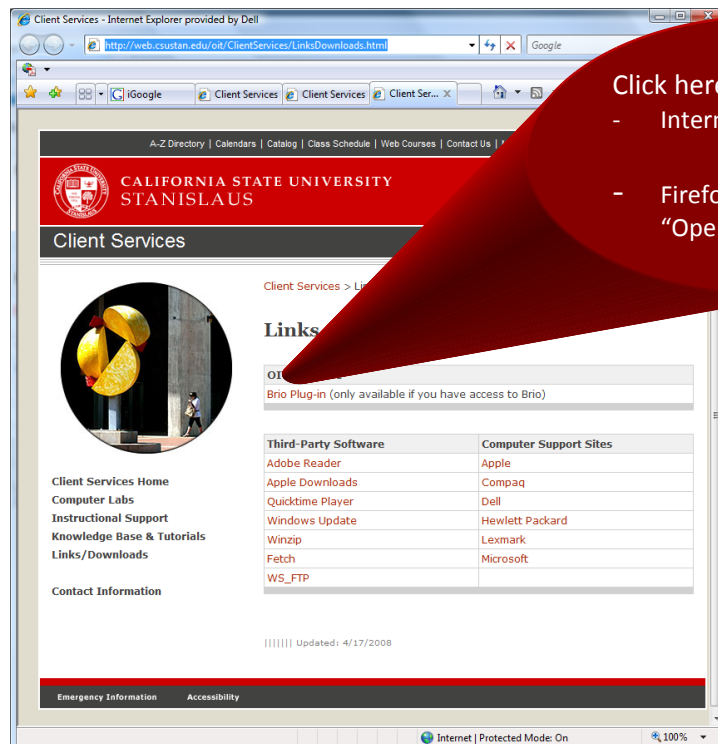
Client Services - Internet Explorer provided by Dell

http://web.csustan.edu/oit/ClientServices/LinksDownloads.html

Google

iGoogle | Client Services | Client Services | Client Ser...

A-Z Directory | Calendars | Catalog | Class Schedule | Web Courses | Contact Us |

CALIFORNIA STATE UNIVERSITY
STANISLAUS

Client Services

Client Services > Li

Links

OI

Brio Plug-in (only available if you have access to Brio)

| Third-Party Software | Computer Support Sites |
|---|---|
| Adobe Reader | Apple |
| Apple Downloads | Compaq |
| Quicktime Player | Dell |
| Windows Update | Hewlett Packard |
| Winzip | Lexmark |
| Fetch | Microsoft |
| WS_FTP | |

Client Services Home
Computer Labs
Instructional Support
Knowledge Base & Tutorials
Links/Downloads

Contact Information

||||||| Updated: 4/17/2008

Emergency Information Accessibility

Internet | Protected Mode: On 100%

Click here
- Intern

- Firefo
"Ope